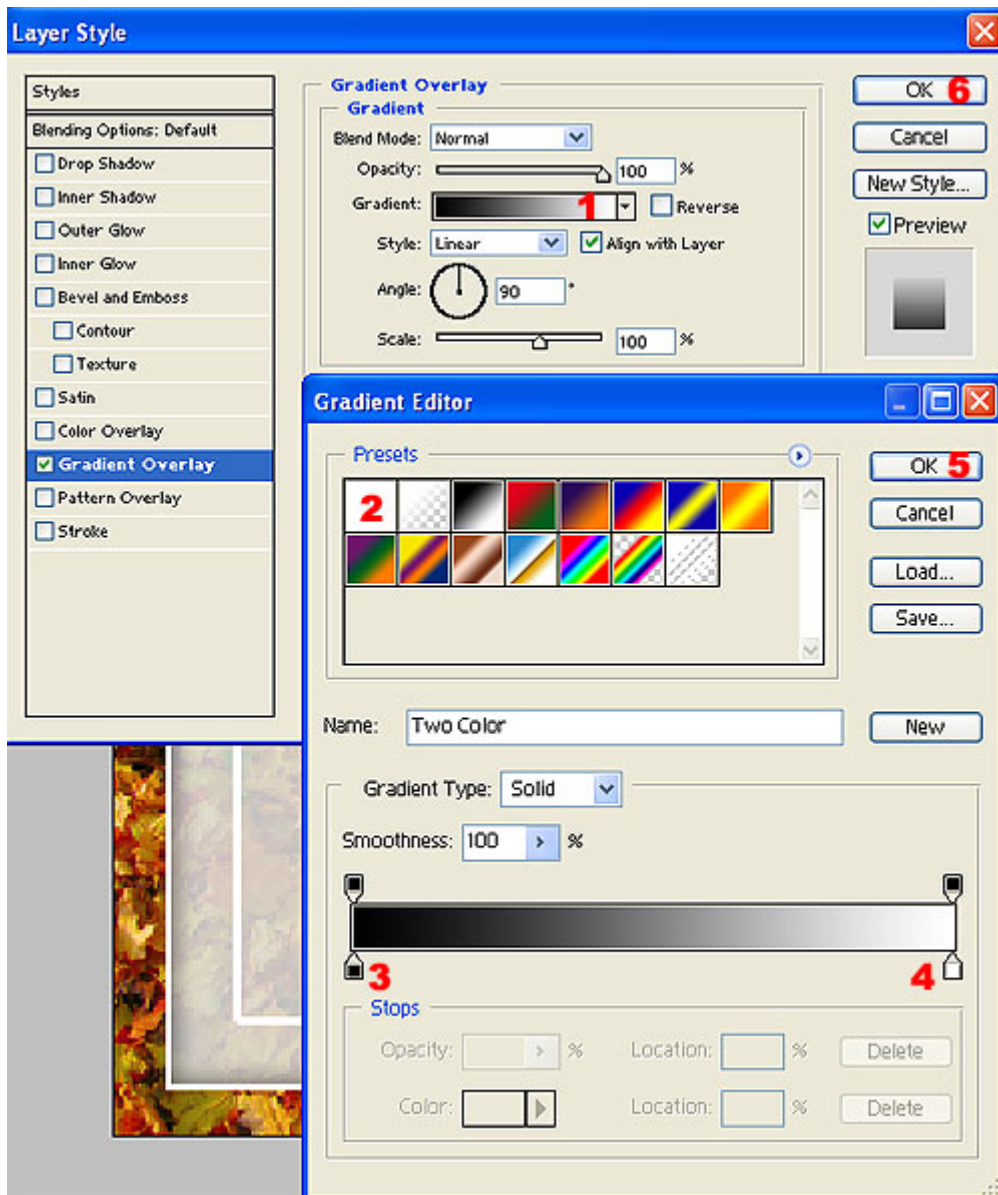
Layer Style

Styles
Blending Options: Default
Drop Shadow
Inner Shadow
Outer Glow
Inner Glow
Bevel and Emboss
Contour
Texture
Satin
Color Overlay
Gradient Overlay
Pattern Overlay
Stroke

Gradient Overlay
Gradient
Blend Mode: Normal
Opacity: 100 %
Gradient: 1 Reverse
Style: Linear Align with Layer
Angle: 90 °
Scale: 100 %

OK 6
Cancel
New Style...
Preview

Gradient Editor

Presets
2

OK 5
Cancel
Load...
Save...

Name: Two Color
New

Gradient Type: Solid
Smoothness: 100 %

3
4

Stops
Opacity: % Location: % Delete
Color: Location: % Delete